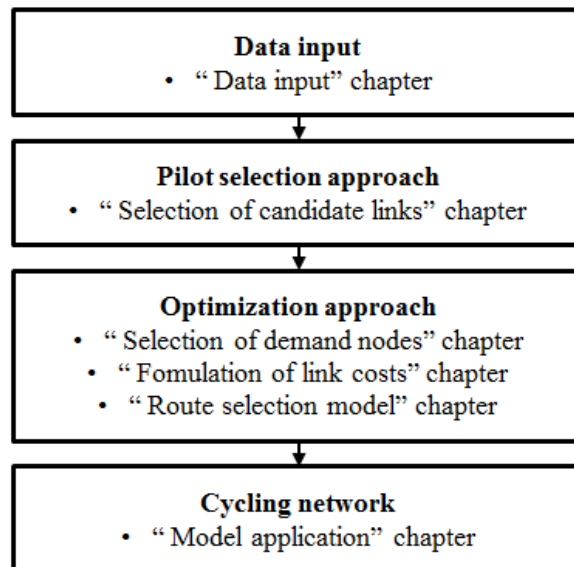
**Data input**
• " Data input" chapter

**Pilot selection approach**
• " Selection of candidate links" chapter

**Optimization approach**
• " Selection of demand nodes" chapter
• " Fomulation of link costs" chapter
• " Route selection model" chapter

**Cycling network**
• " Model application" chapter